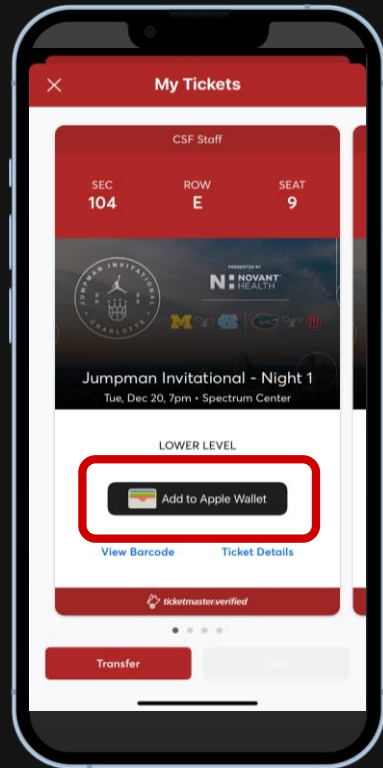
My Tickets

CSF Staff

SEC
104

ROW
E

SEAT
9

JUMPMAN INVITATIONAL
CHARLOTTE

PRESENTED BY
NOVANT HEALTH

Jumpman Invitational - Night 1
Tue, Dec 20, 7pm • Spectrum Center

LOWER LEVEL

Add to Apple Wallet

View Barcode

Ticket Details

ticketmaster.verified

Transfer

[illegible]